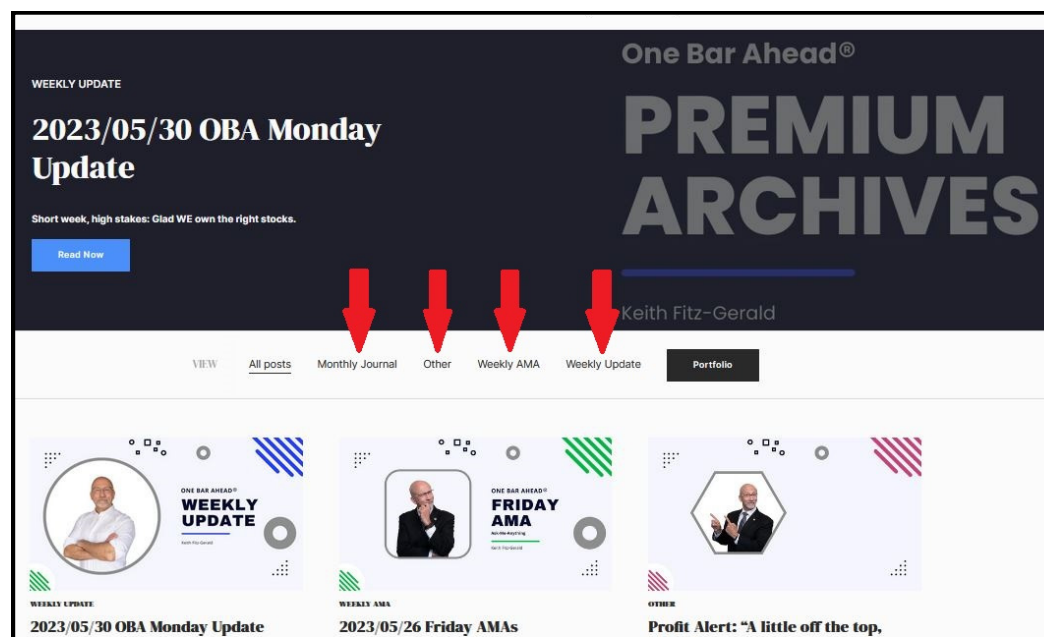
WEEKLY UPDATE

2023/05/30 OBA Monday Update

Short week, high stakes: Glad WE own the right stocks.

Read Now

One Bar Ahead®

PREMIUM ARCHIVES

Keith Fitz-Gerald

VIEW All posts Monthly Journal Other Weekly AMA Weekly Update Portfolio

ONE BAR AHEAD®
WEEKLY UPDATE
Keith Fitz-Gerald

WEEKLY UPDATE
2023/05/30 OBA Monday Update

ONE BAR AHEAD®
FRIDAY AMA
Ask Me Anything
Keith Fitz-Gerald

WEEKLY AMA
2023/05/26 Friday AMAs

OTHER
Profit Alert: "A little off the top,